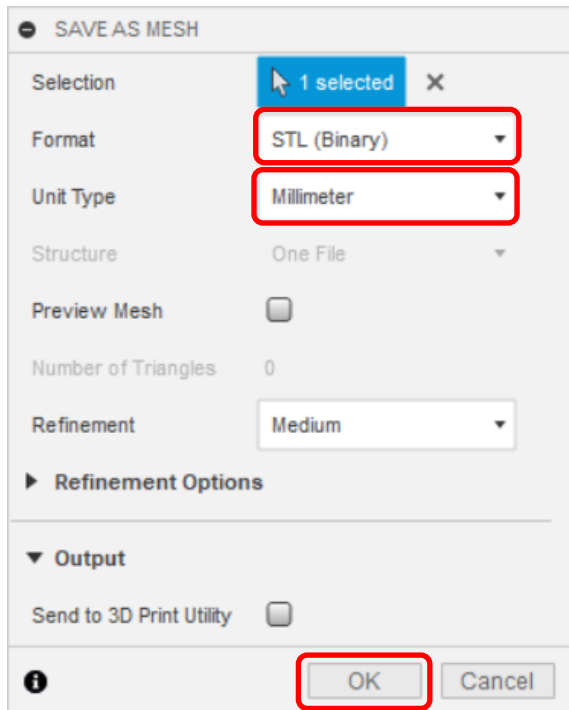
SAVE AS MESH

Selection 1 selected ✕

Format STL (Binary)

Unit Type Millimeter

Structure One File

Preview Mesh

Number of Triangles 0

Refinement Medium

Refinement Options

Output

Send to 3D Print Utility

OK Cancel